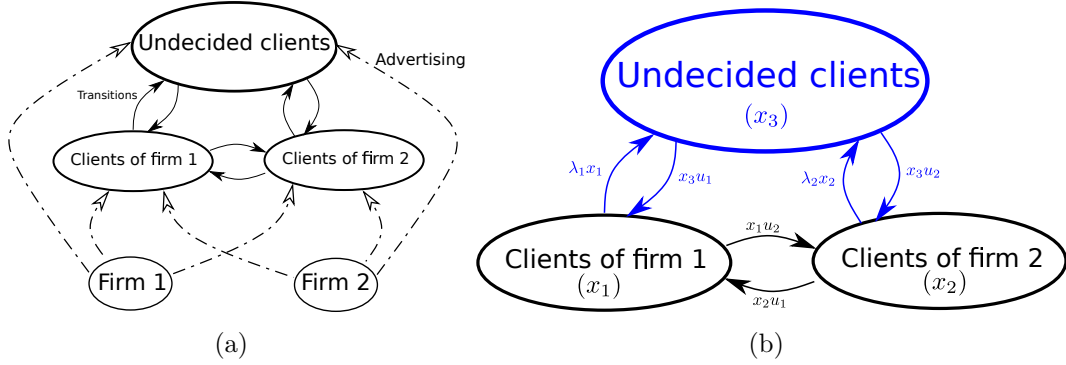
Undecided clients
Advertising
Transitions
Clients of firm 1
Clients of firm 2
Firm 1
Firm 2
(a)

Undecided clients
$(x_3)$
$\lambda_1 x_1$
$x_3 u_1$
$\lambda_2 x_2$
$x_3 u_2$
$x_1 u_2$
Clients of firm 1
$(x_1)$
Clients of firm 2
$(x_2)$
$x_2 u_1$
(b)